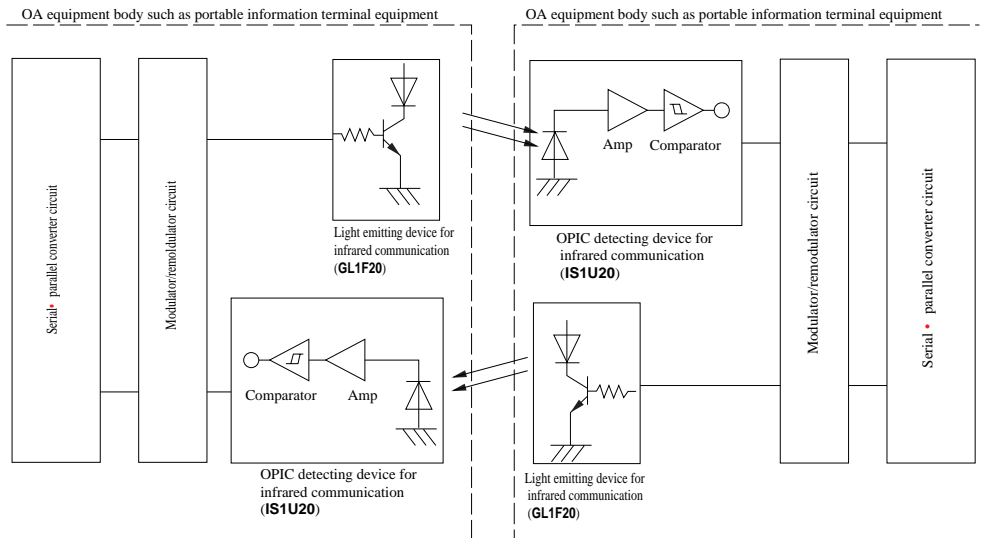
OA equipment body such as portable information terminal equipment

OA equipment body such as portable information terminal equipment

Serial• parallel converter circuit

Modulator/remodulator circuit

Light emitting device for infrared communication (GL1F20)

Amp

Comparator

OPIC detecting device for infrared communication (IS1U20)

Modulator/remodulator circuit

Serial • parallel converter circuit

Comparator

Amp

OPIC detecting device for infrared communication (IS1U20)

Light emitting device for infrared communication (GL1F20)